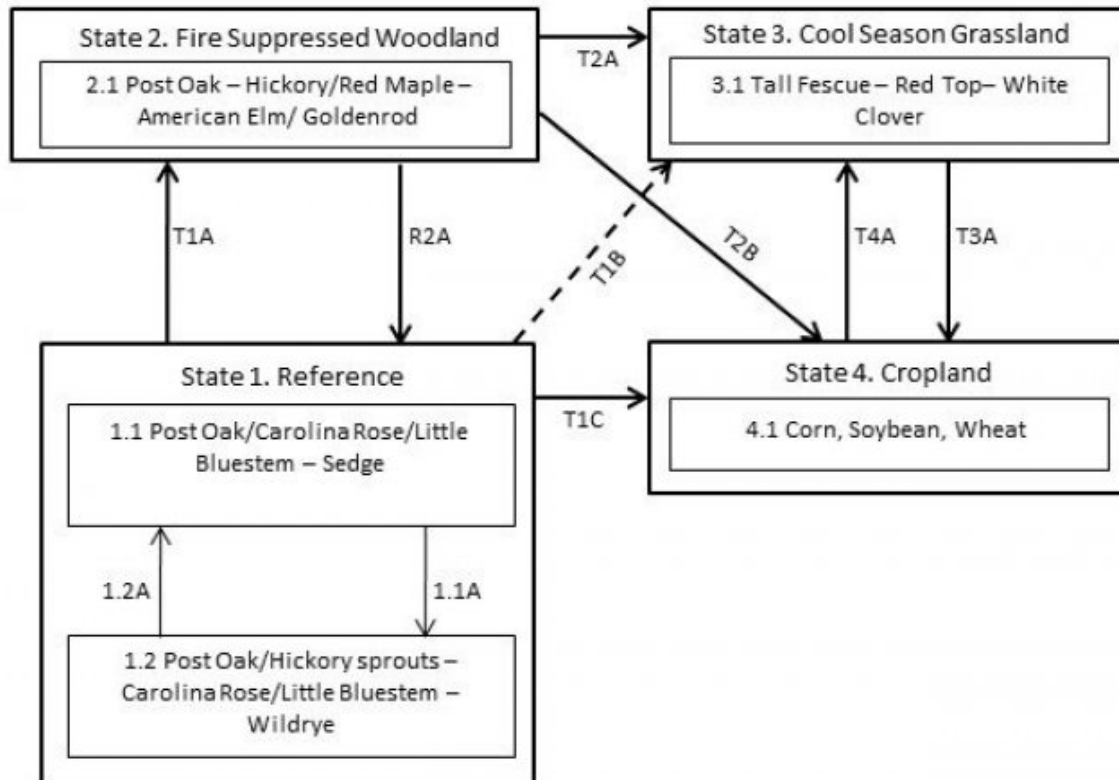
State 2. Fire Suppressed Woodland

2.1 Post Oak – Hickory/Red Maple – American Elm/ Goldenrod

T2A

State 3. Cool Season Grassland

3.1 Tall Fescue – Red Top– White Clover

T1A

R2A

T1B

T2B

T4A

T3A

State 1. Reference

1.1 Post Oak/Carolina Rose/Little Bluestem – Sedge

T1C

State 4. Cropland

4.1 Corn, Soybean, Wheat

1.2A

1.1A

1.2 Post Oak/Hickory sprouts – Carolina Rose/Little Bluestem – Wildrye